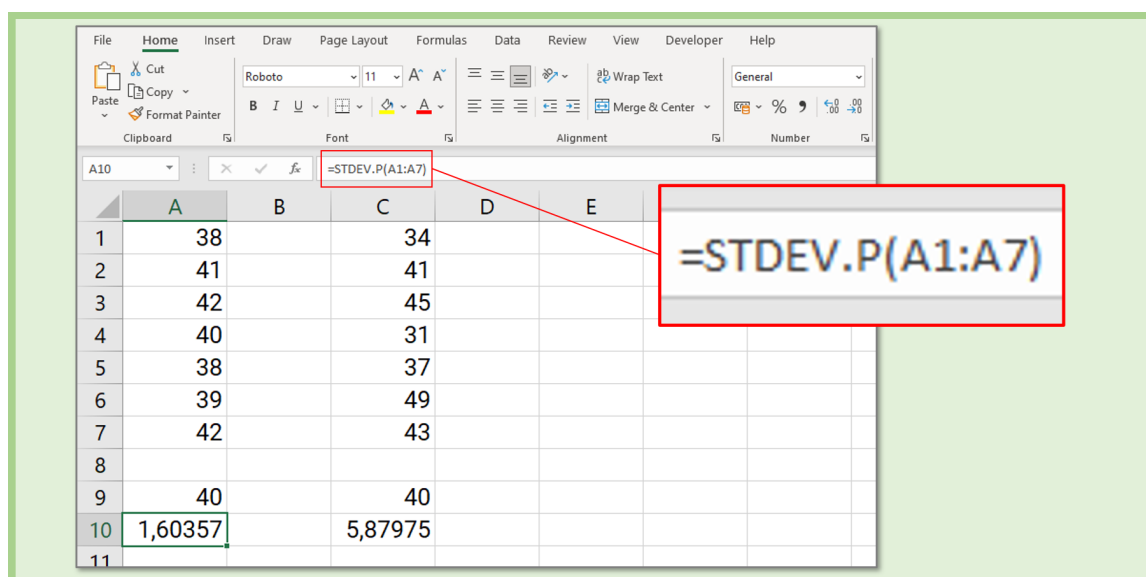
File Home Insert Draw Page Layout Formulas Data Review View Developer Help

Cut
Copy
Paste
Format Painter
Clipboard

Roboto 11 A A
B I U
Font

Wrap Text
Merge & Center
Alignment

General
%
Number

A10 $f_x$ =STDEV.P(A1:A7)

| | A | B | C | D | E |
|---|---|---|---|---|---|
| 1 | 38 | | 34 | | |
| 2 | 41 | | 41 | | |
| 3 | 42 | | 45 | | |
| 4 | 40 | | 31 | | |
| 5 | 38 | | 37 | | |
| 6 | 39 | | 49 | | |
| 7 | 42 | | 43 | | |
| 8 | | | | | |
| 9 | 40 | | 40 | | |
| 10 | 1,60357 | | 5,87975 | | |
| 11 | | | | | |

=STDEV.P(A1:A7)